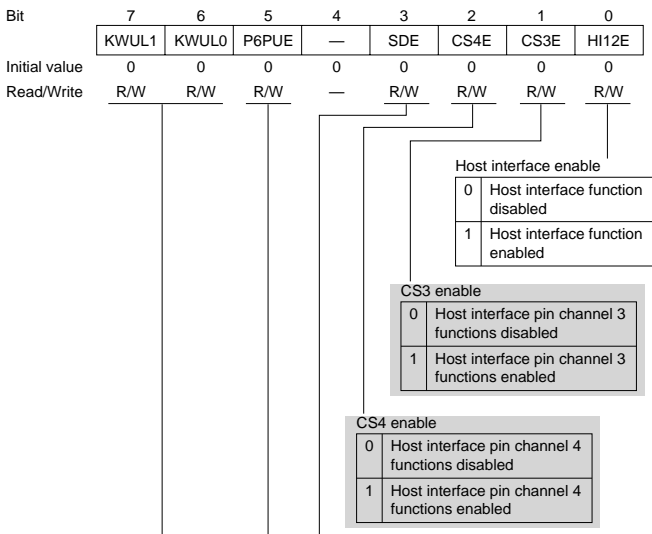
| Bit | 7 | 6 | 5 | 4 | 3 | 2 | 1 | 0 |
|---|---|---|---|---|---|---|---|---|
| | KWUL1 | KWUL0 | P6PUE | — | SDE | CS4E | CS3E | HI12E |
| Initial value | 0 | 0 | 0 | 0 | 0 | 0 | 0 | 0 |
| Read/Write | R/W | R/W | R/W | — | R/W | R/W | R/W | R/W |

Host interface enable

| | |
|---|---|
| 0 | Host interface function disabled |
| 1 | Host interface function enabled |

CS3 enable

| | |
|---|---|
| 0 | Host interface pin channel 3 functions disabled |
| 1 | Host interface pin channel 3 functions enabled |

CS4 enable

| | |
|---|---|
| 0 | Host interface pin channel 4 functions disabled |
| 1 | Host interface pin channel 4 functions enabled |